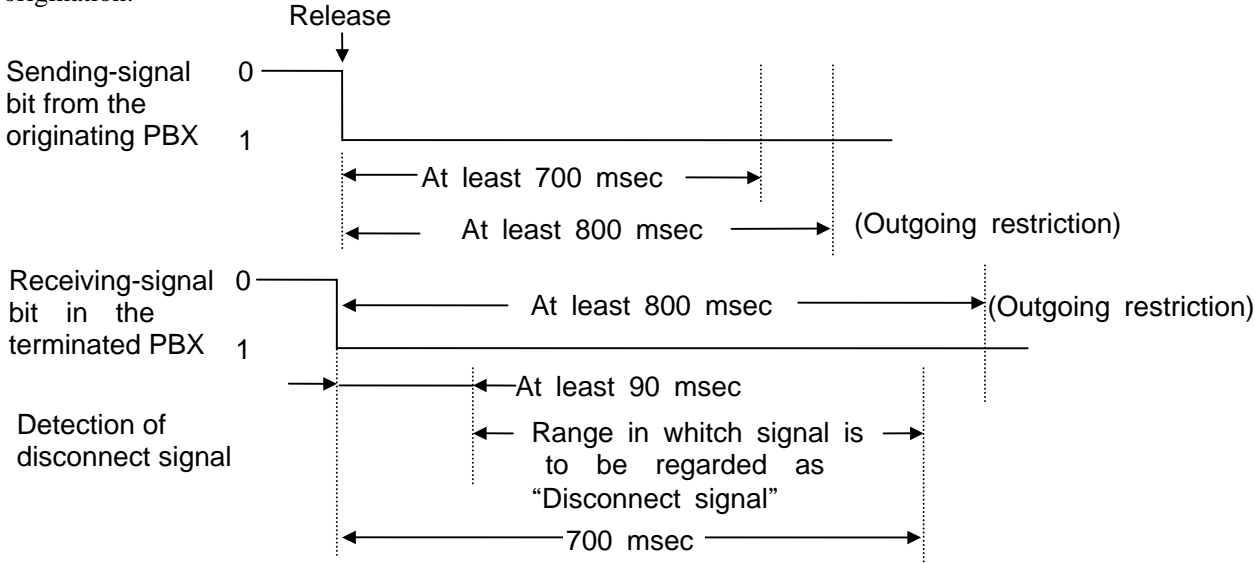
Release

Sending-signal bit from the originating PBX

0

1

At least 700 msec

At least 800 msec

(Outgoing restriction)

Receiving-signal bit in the terminated PBX

0

1

At least 800 msec

(Outgoing restriction)

At least 90 msec

Detection of disconnect signal

Range in whitch signal is to be regarded as "Disconnect signal"

700 msec